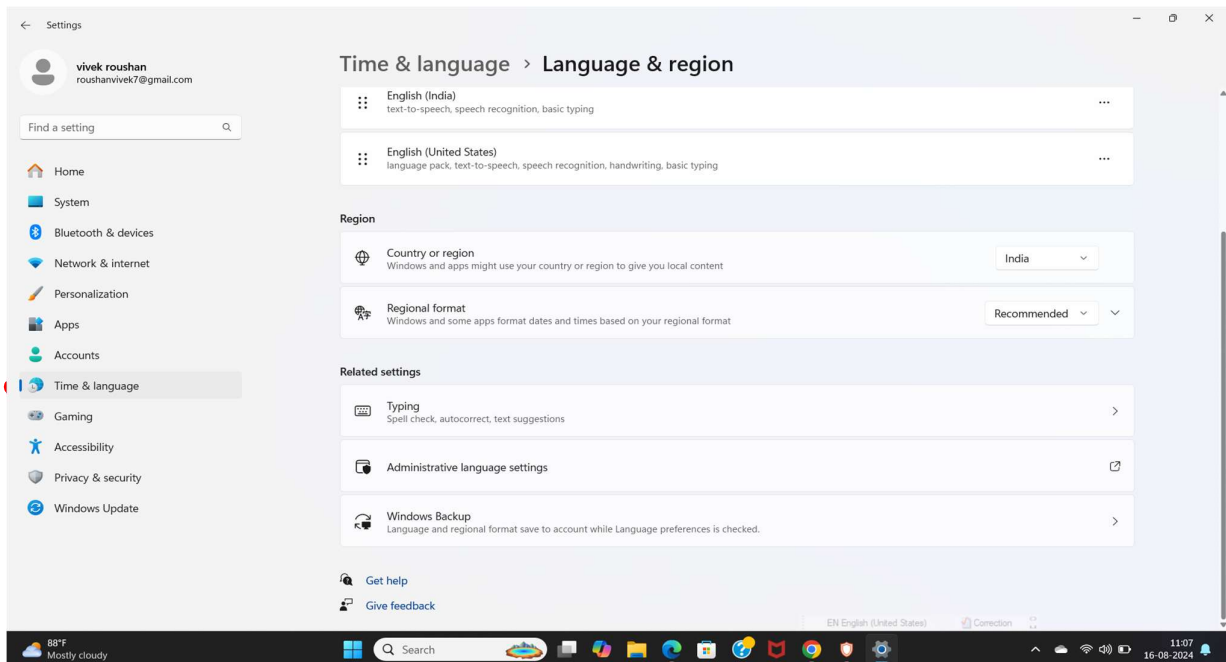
Settings

vivek roushan
roushanvivek7@gmail.com

Find a setting

Home
System
Bluetooth & devices
Network & internet
Personalization
Apps
Accounts
Time & language
Gaming
Accessibility
Privacy & security
Windows Update

Time & language > Language & region

English (India)
text-to-speech, speech recognition, basic typing

English (United States)
language pack, text-to-speech, speech recognition, handwriting, basic typing

Region

Country or region
Windows and apps might use your country or region to give you local content
India

Regional format
Windows and some apps format dates and times based on your regional format
Recommended

Related settings

Typing
Spell check, autocorrect, text suggestions

Administrative language settings

Windows Backup
Language and regional format save to account while Language preferences is checked.

Get help
Give feedback

EN English (United States)
Correction

88°F
Mostly cloudy

Search

11:07
16-08-2024